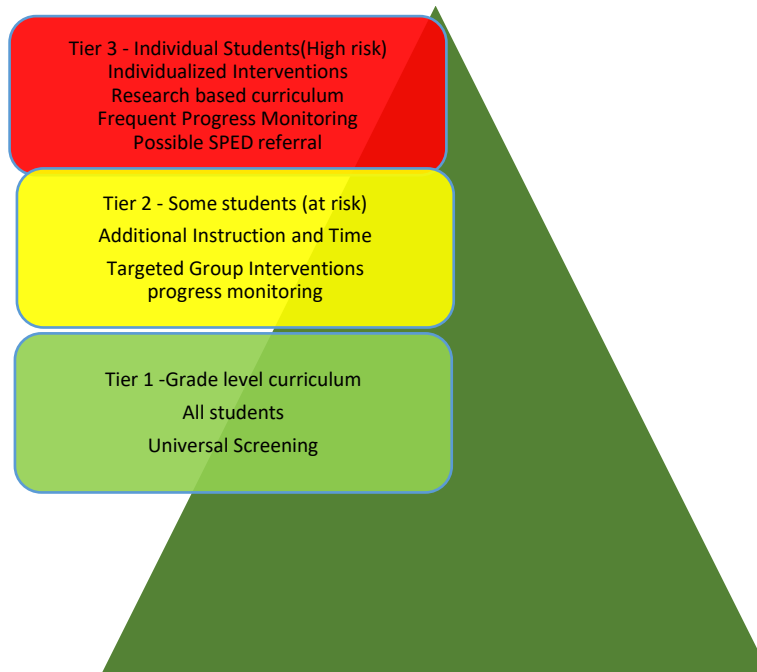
Tier 3 - Individual Students(High risk)
Individualized Interventions
Research based curriculum
Frequent Progress Monitoring
Possible SPED referral

Tier 2 - Some students (at risk)
Additional Instruction and Time
Targeted Group Interventions
progress monitoring

Tier 1 -Grade level curriculum
All students
Universal Screening